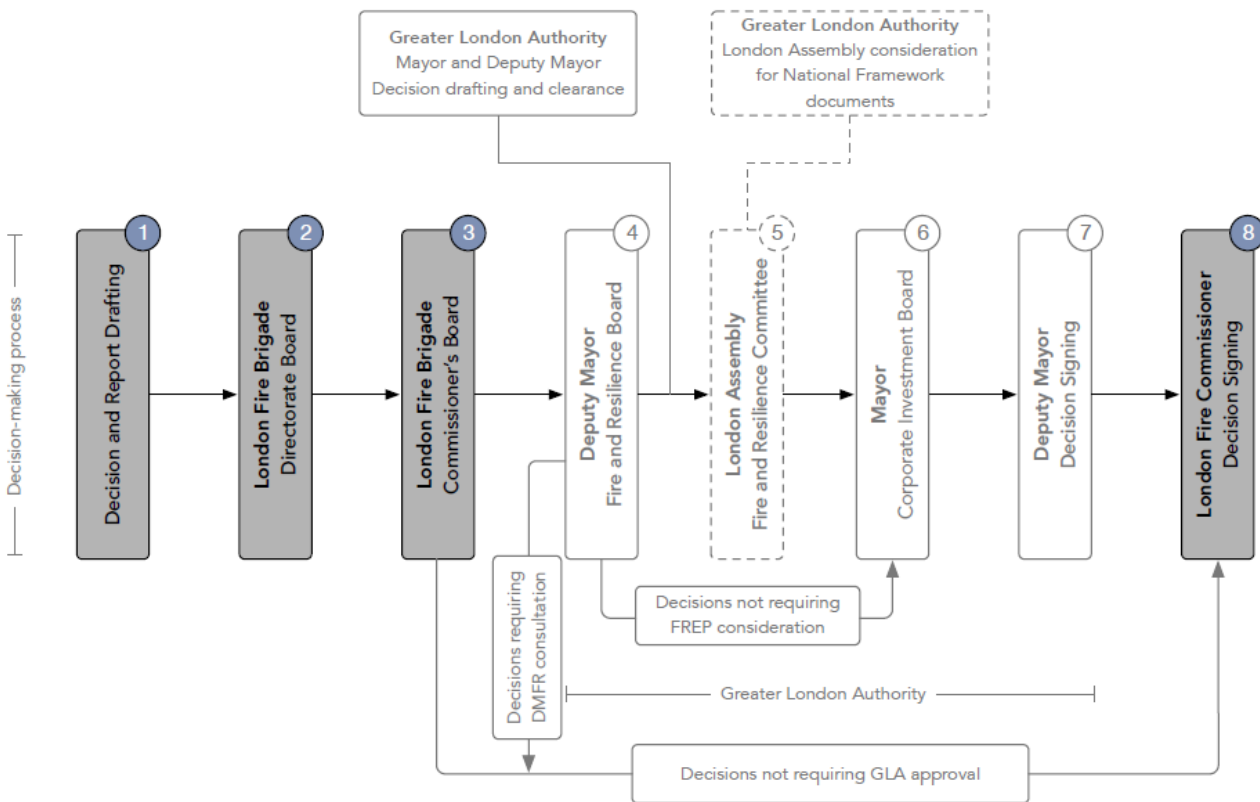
Greater London Authority
Mayor and Deputy Mayor
Decision drafting and clearance

Greater London Authority
London Assembly consideration for National Framework documents

Decision-making process

1
Decision and Report Drafting

2
London Fire Brigade
Directorate Board

3
London Fire Brigade
Commissioner's Board

4
Deputy Mayor
Fire and Resilience Board

5
London Assembly
Fire and Resilience Committee

6
Mayor
Corporate Investment Board

7
Deputy Mayor
Decision Signing

8
London Fire Commissioner
Decision Signing

Decisions not requiring FREP consideration

Decisions requiring DMFR consultation

Greater London Authority

Decisions not requiring GLA approval